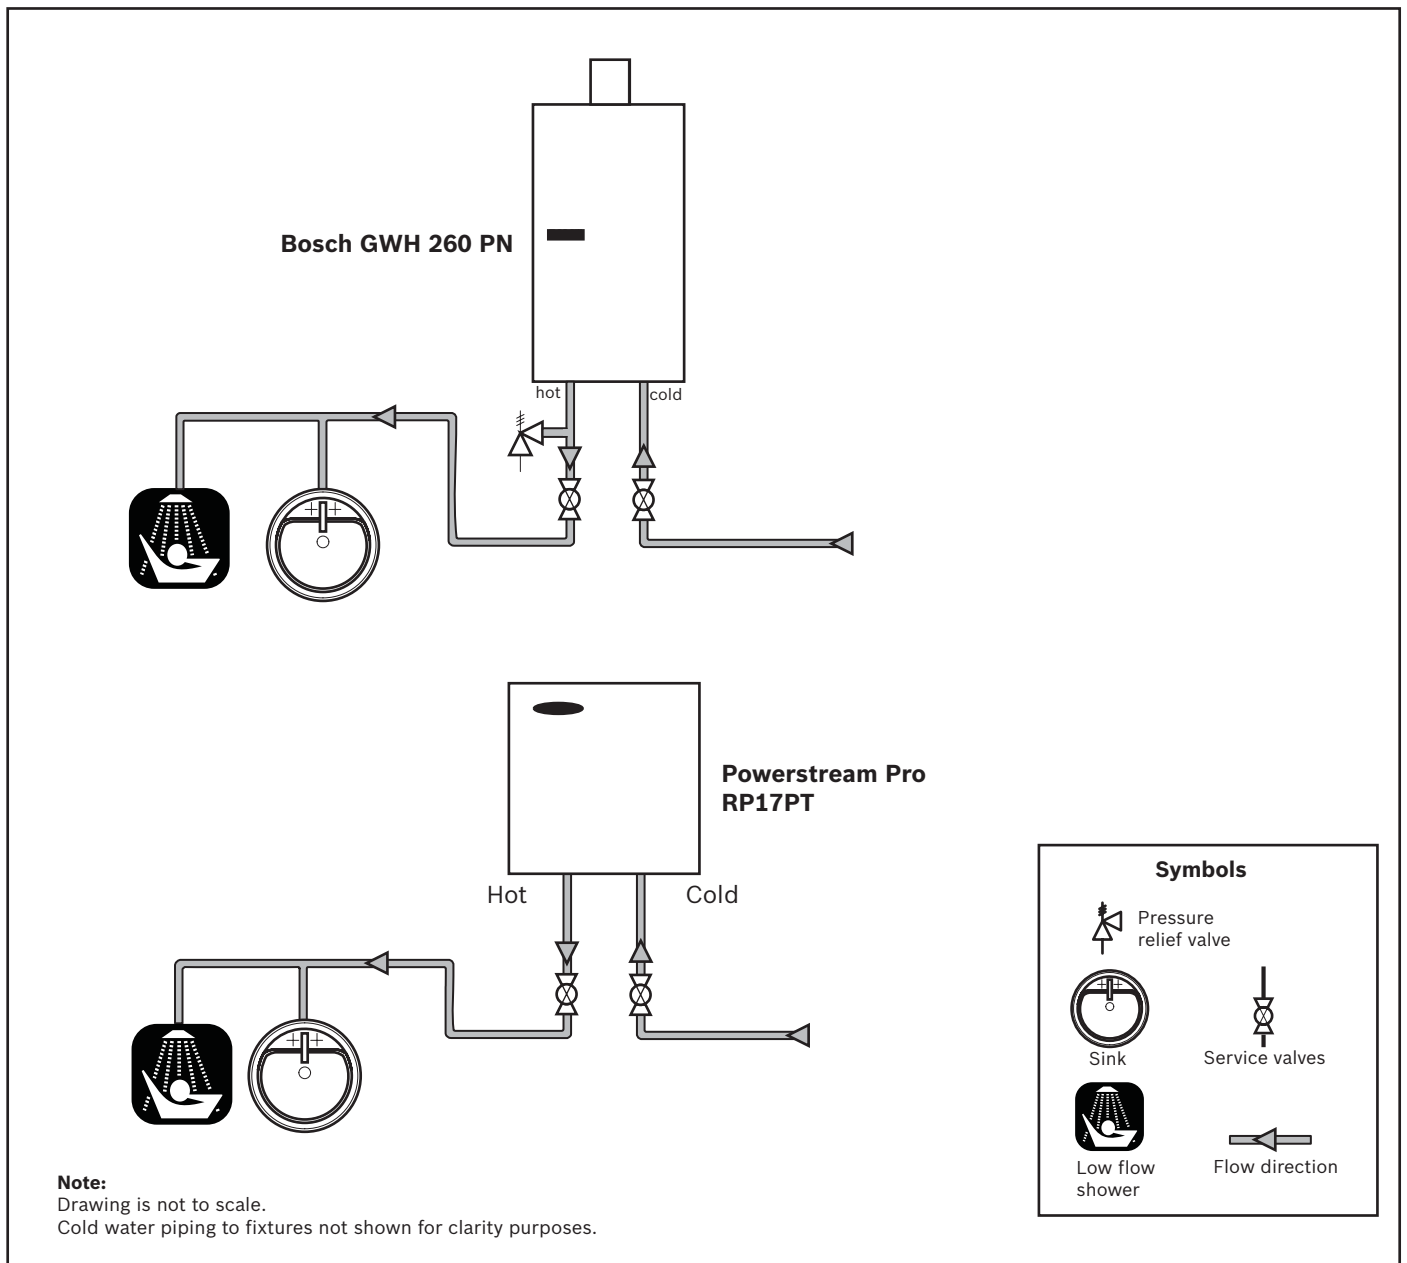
Bosch GWH 260 PN

hot

cold

Powerstream Pro RP17PT

Hot

Cold

Symbols

Pressure relief valve

Sink

Service valves

Low flow shower

Flow direction

Note:
Drawing is not to scale.
Cold water piping to fixtures not shown for clarity purposes.